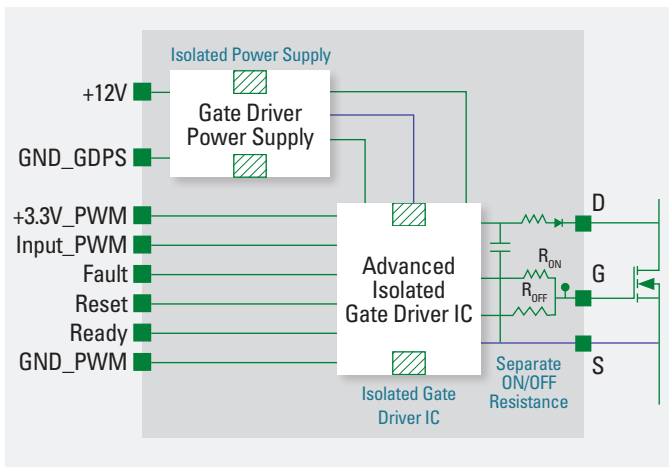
Isolated Power Supply

+12V

Gate Driver Power Supply

GND_GDPS

+3.3V_PWM

Input_PWM

Fault

Reset

Ready

GND_PWM

Advanced Isolated Gate Driver IC

Isolated Gate Driver IC

$R_{ON}$

$R_{OFF}$

D

G

S

Separate ON/OFF Resistance